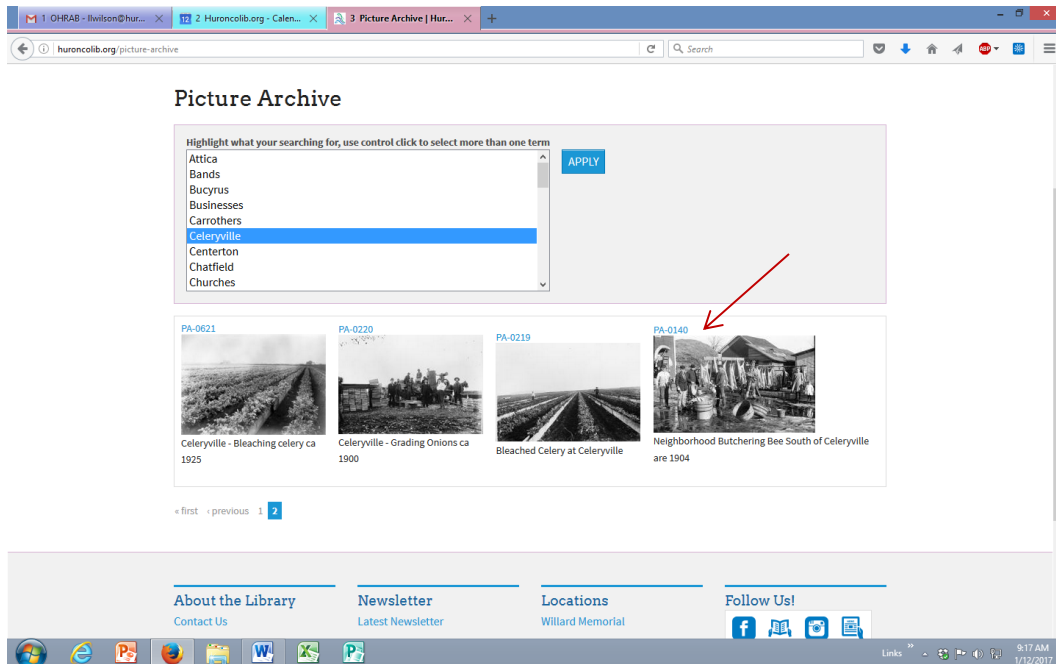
1 OHRAB - llwilson@hur...

2 Huroncolib.org - Calen...

3 Picture Archive | Hur...

huroncolib.org/picture-archive

Search

Picture Archive

Highlight what your searching for, use control click to select more than one term

Attica
Bands
Bucyrus
Businesses
Carrothers
Celeryville
Centerton
Chatfield
Churches

APPLY

PA-0621

Celeryville - Bleaching celery ca 1925

PA-0220

Celeryville - Grading Onions ca 1900

PA-0219

Bleached Celery at Celeryville

PA-0140

Neighborhood Butchering Bee South of Celeryville are 1904

« first ‹ previous 1 2

About the Library

Contact Us

Newsletter

Latest Newsletter

Locations

Willard Memorial

Follow Us!

Links

9:17 AM
1/12/2017